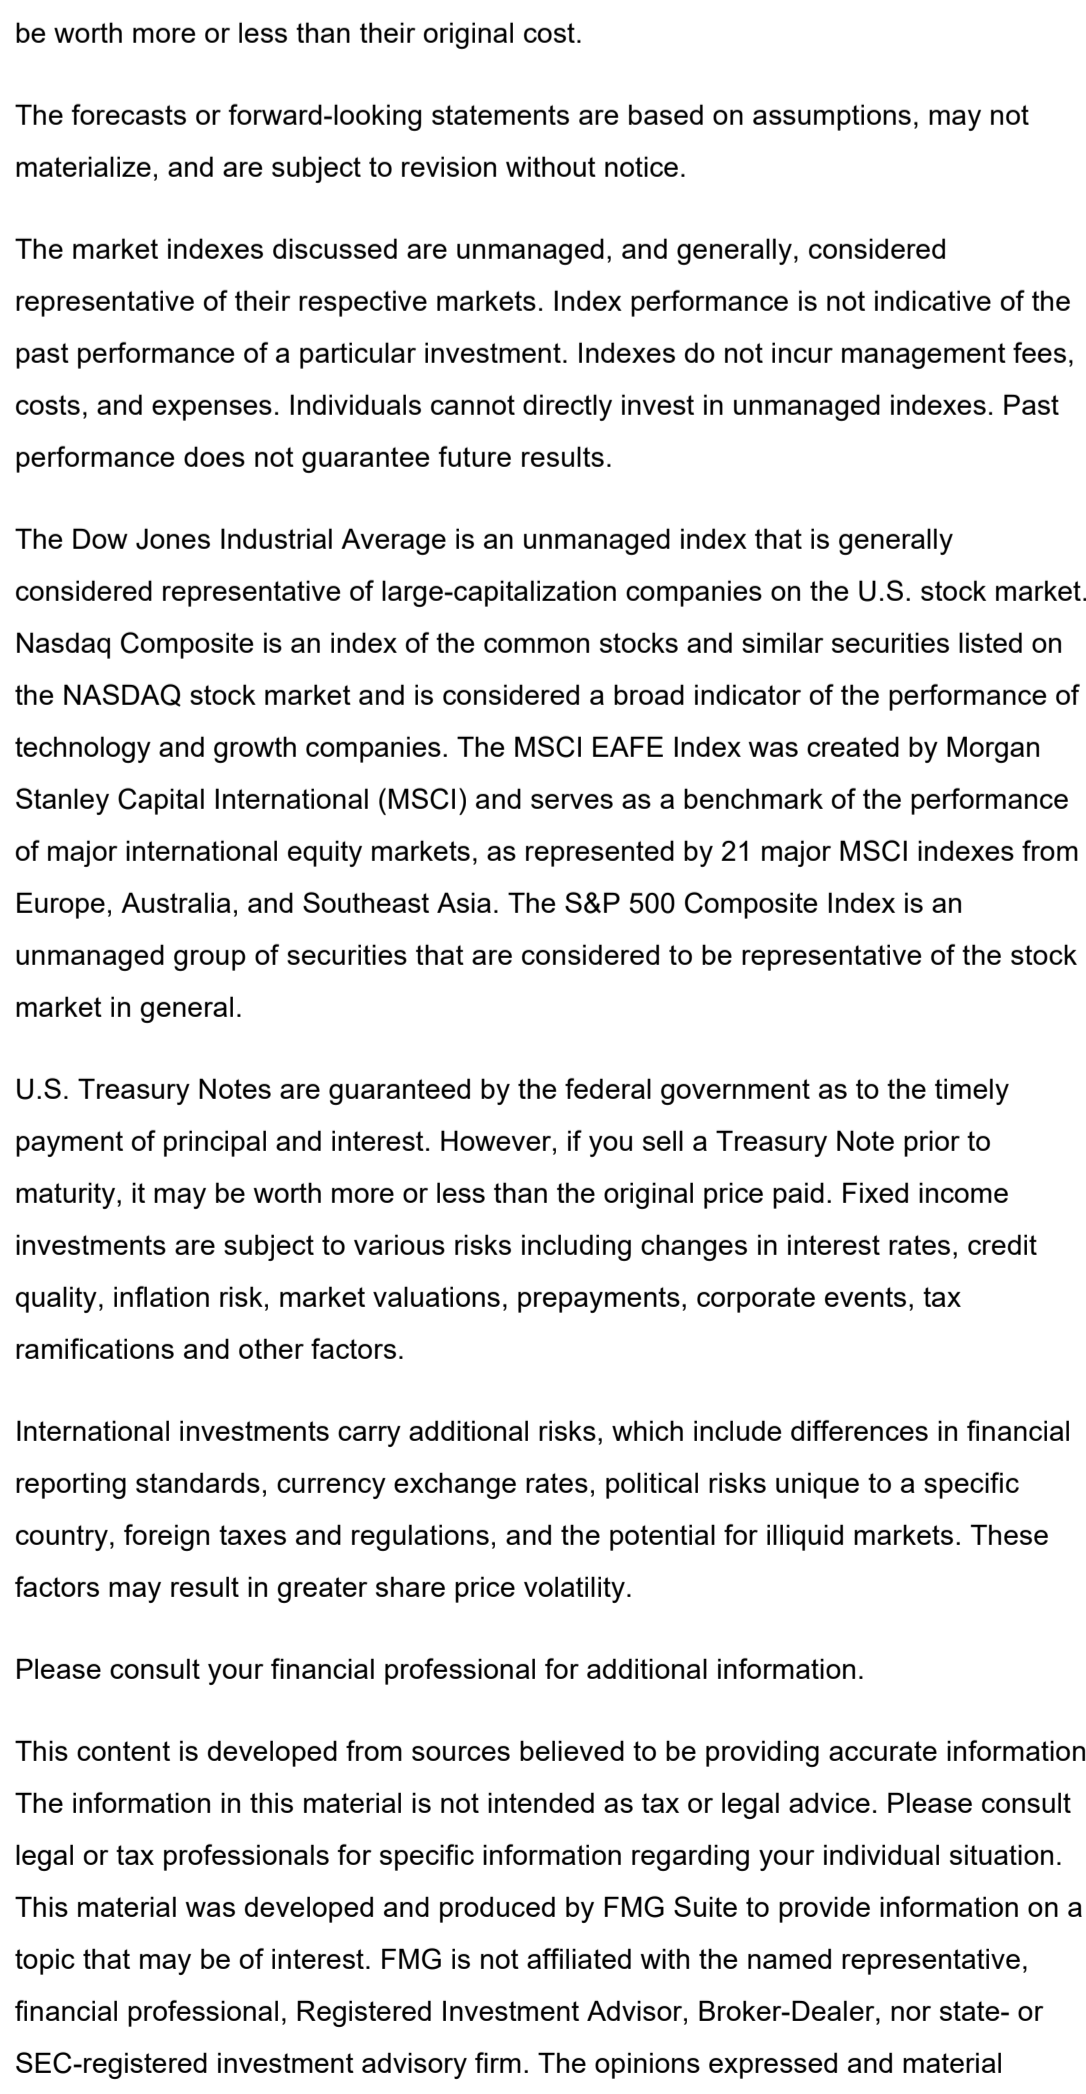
be worth more or less than their original cost.

The forecasts or forward-looking statements are based on assumptions, may not materialize, and are subject to revision without notice.

The market indexes discussed are unmanaged, and generally, considered representative of their respective markets. Index performance is not indicative of the past performance of a particular investment. Indexes do not incur management fees, costs, and expenses. Individuals cannot directly invest in unmanaged indexes. Past performance does not guarantee future results.

The Dow Jones Industrial Average is an unmanaged index that is generally considered representative of large-capitalization companies on the U.S. stock market. Nasdaq Composite is an index of the common stocks and similar securities listed on the NASDAQ stock market and is considered a broad indicator of the performance of technology and growth companies. The MSCI EAFE Index was created by Morgan Stanley Capital International (MSCI) and serves as a benchmark of the performance of major international equity markets, as represented by 21 major MSCI indexes from Europe, Australia, and Southeast Asia. The S&P 500 Composite Index is an unmanaged group of securities that are considered to be representative of the stock market in general.

U.S. Treasury Notes are guaranteed by the federal government as to the timely payment of principal and interest. However, if you sell a Treasury Note prior to maturity, it may be worth more or less than the original price paid. Fixed income investments are subject to various risks including changes in interest rates, credit quality, inflation risk, market valuations, prepayments, corporate events, tax ramifications and other factors.

International investments carry additional risks, which include differences in financial reporting standards, currency exchange rates, political risks unique to a specific country, foreign taxes and regulations, and the potential for illiquid markets. These factors may result in greater share price volatility.

Please consult your financial professional for additional information.

This content is developed from sources believed to be providing accurate information The information in this material is not intended as tax or legal advice. Please consult legal or tax professionals for specific information regarding your individual situation. This material was developed and produced by FMG Suite to provide information on a topic that may be of interest. FMG is not affiliated with the named representative, financial professional, Registered Investment Advisor, Broker-Dealer, nor state- or SEC-registered investment advisory firm. The opinions expressed and material